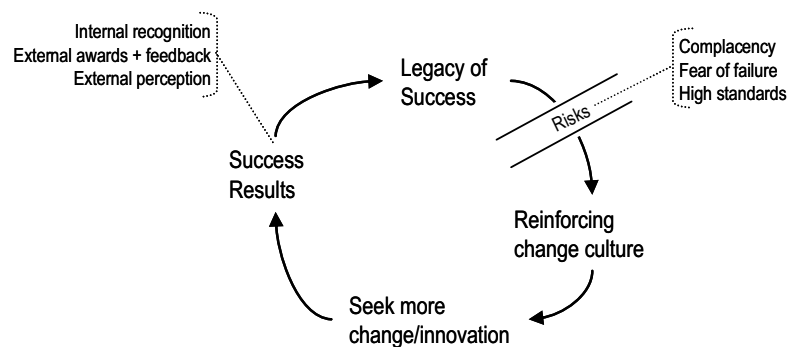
Internal recognition
External awards + feedback
External perception

Legacy of Success

Complacency
Fear of failure
High standards

Risks

Success Results

Reinforcing change culture

Seek more change/innovation